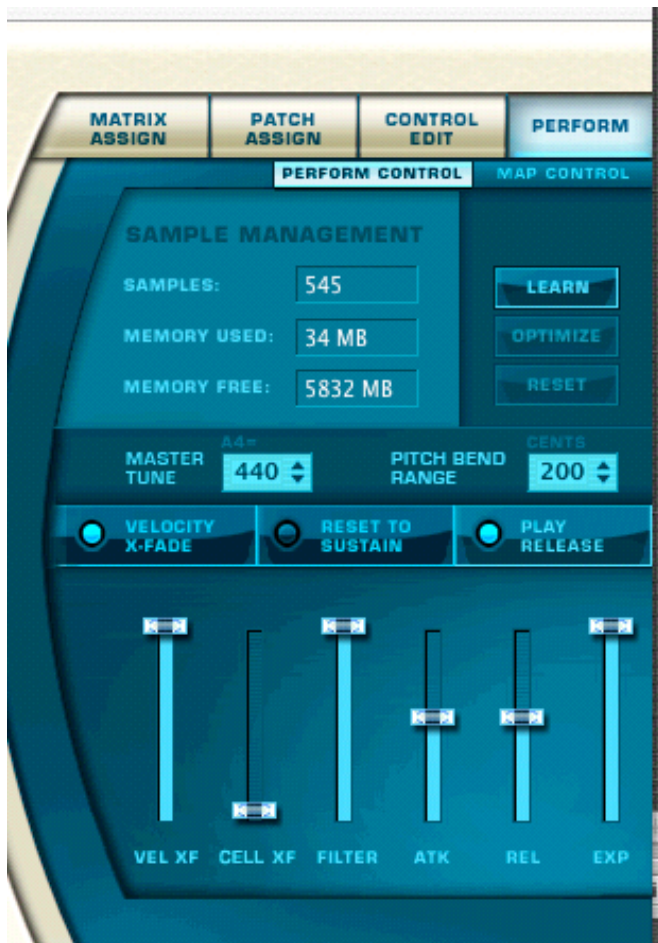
MATRIX ASSIGN

PATCH ASSIGN

CONTROL EDIT

PERFORM

PERFORM CONTROL

MAP CONTROL

SAMPLE MANAGEMENT

SAMPLES: 545

MEMORY USED: 34 MB

MEMORY FREE: 5832 MB

LEARN

OPTIMIZE

RESET

MASTER TUNE

A4=

440

PITCH BEND RANGE

CENTS

200

VELOCITY X-FADE

RESET TO SUSTAIN

PLAY RELEASE

VEL XF

CELL XF

FILTER

ATK

REL

EXP